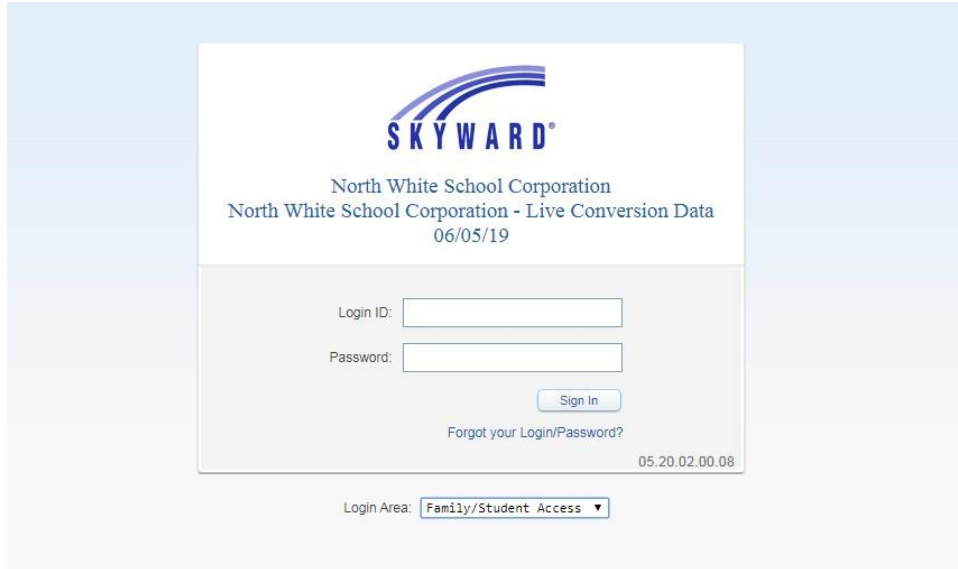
SKYWARD®

North White School Corporation
North White School Corporation - Live Conversion Data
06/05/19

Login ID:

Password:

Sign In

Forgot your Login/Password?

05.20.02.00.08

Login Area: Family/Student Access ▼